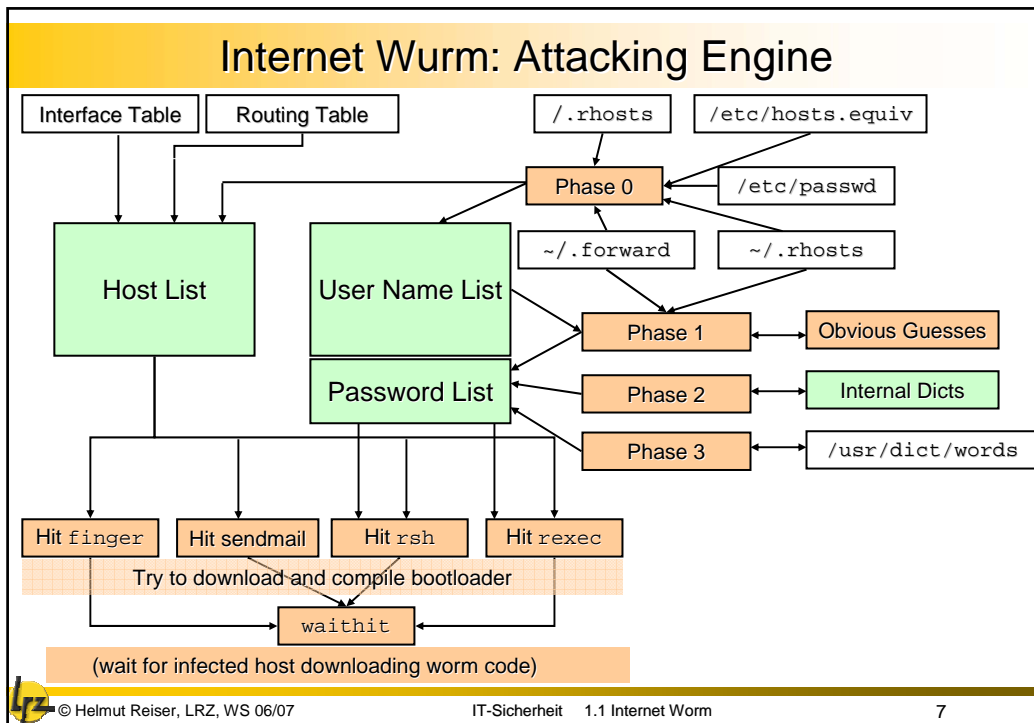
Internet Wurm: Attacking Engine

Interface Table

Routing Table

/.rhosts

/etc/hosts.equiv

Phase 0

/etc/passwd

~/.forward

~/.rhosts

Host List

User Name List

Phase 1

Obvious Guesses

Password List

Phase 2

Internal Dicts

Phase 3

/usr/dict/words

Hit finger

Hit sendmail

Hit rsh

Hit rexec

Try to download and compile bootloader

waithit

(wait for infected host downloading worm code)

© Helmut Reiser, LRZ, WS 06/07

IT-Sicherheit 1.1 Internet Worm

7